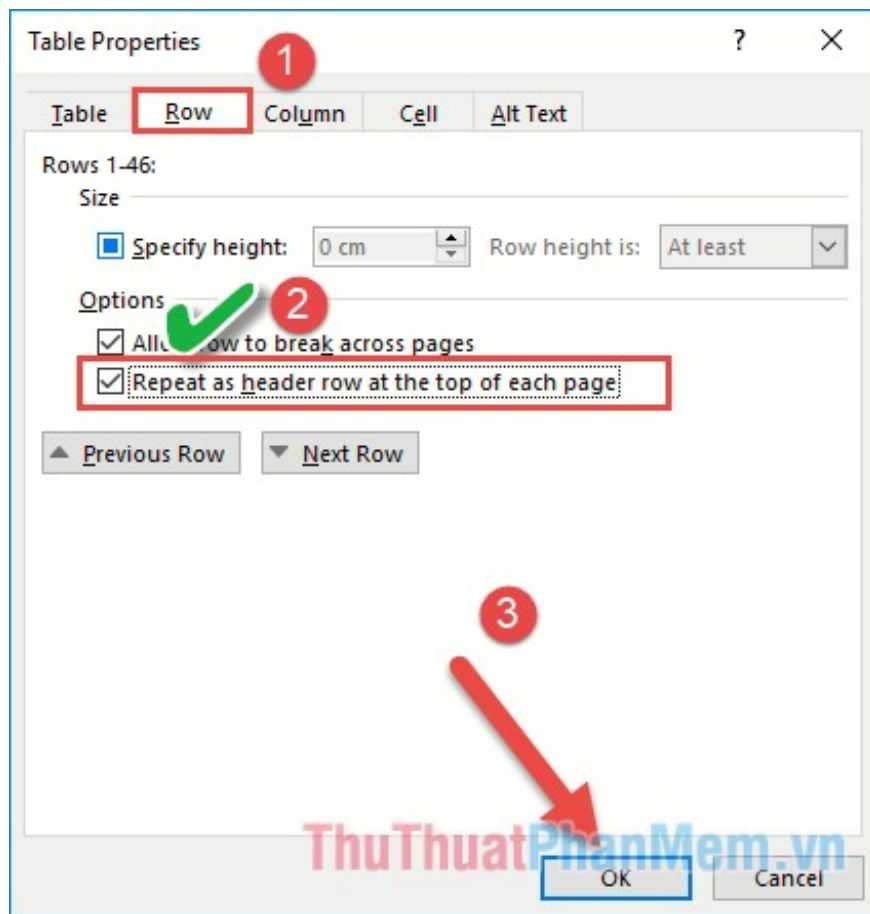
Table Properties
?
×
1
Table
Row
Column
Cell
Alt Text
Rows 1-46:
Size
Specify height:
0 cm
Row height is:
At least
Options
2
Allo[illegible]ow to break across pages
Repeat as header row at the top of each page
Previous Row
Next Row
3
ThuThuatPhanMem.vn
OK
Cancel